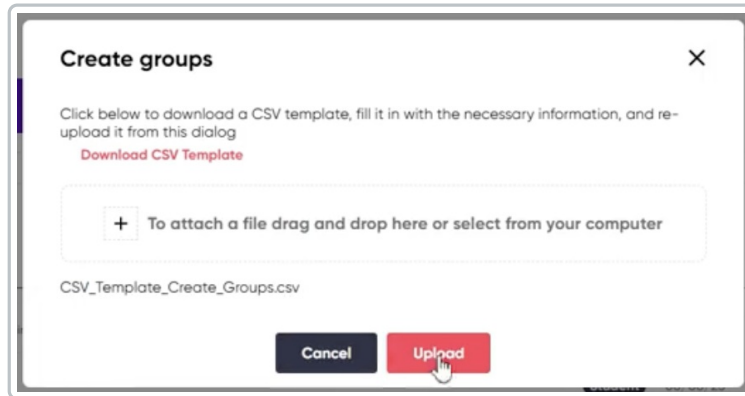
Create groups

×

Click below to download a CSV template, fill it in with the necessary information, and re-upload it from this dialog

Download CSV Template

+ To attach a file drag and drop here or select from your computer

CSV_Template_Create_Groups.csv

Cancel

Upload